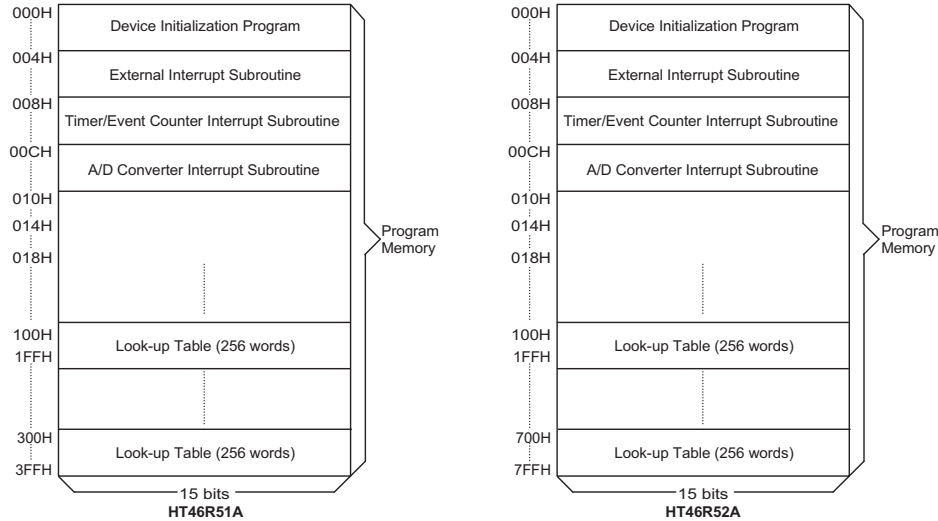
000H
Device Initialization Program
004H
External Interrupt Subroutine
008H
Timer/Event Counter Interrupt Subroutine
00CH
A/D Converter Interrupt Subroutine
010H
014H
018H
100H
Look-up Table (256 words)
1FFH
300H
Look-up Table (256 words)
3FFH
Program Memory
15 bits
HT46R51A

000H
Device Initialization Program
004H
External Interrupt Subroutine
008H
Timer/Event Counter Interrupt Subroutine
00CH
A/D Converter Interrupt Subroutine
010H
014H
018H
100H
Look-up Table (256 words)
1FFH
700H
Look-up Table (256 words)
7FFH
Program Memory
15 bits
HT46R52A